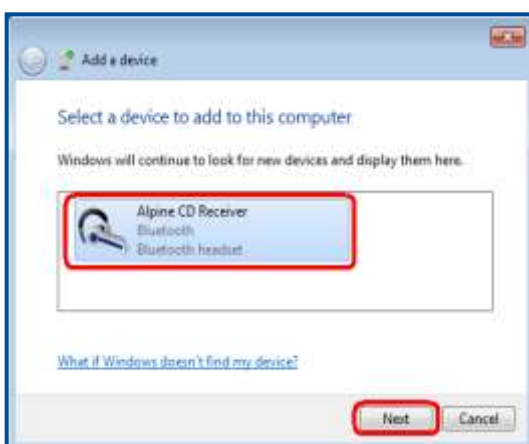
Add a device

Select a device to add to this computer

Windows will continue to look for new devices and display them here.

Alpine CD Receiver
Bluetooth
Bluetooth headset

What if Windows doesn't find my device?

Next
Cancel